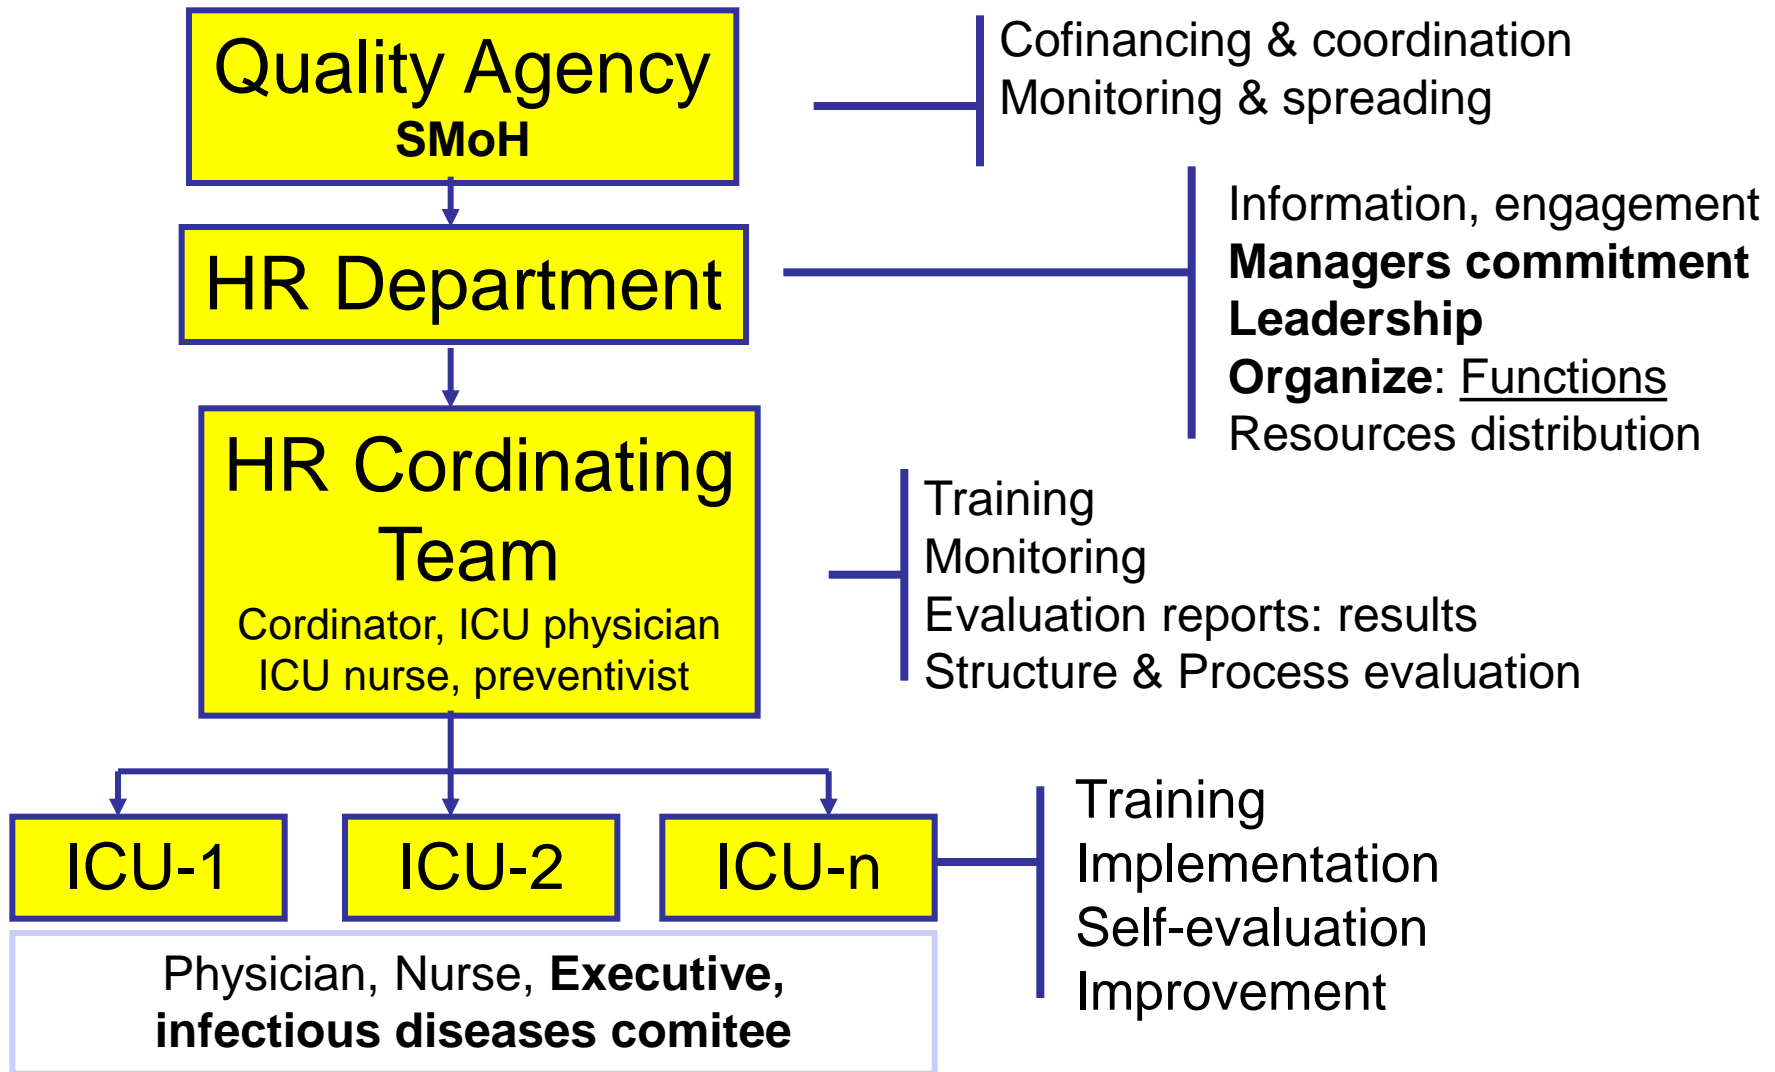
Quality Agency
SMoH

Cofinancing & coordination
Monitoring & spreading

HR Department

Information, engagement
Managers commitment
Leadership
Organize: Functions
Resources distribution

HR Cordinating Team
Cordinator, ICU physician
ICU nurse, preventivist

Training
Monitoring
Evaluation reports: results
Structure & Process evaluation

ICU-1
ICU-2
ICU-n

Physician, Nurse, Executive, infectious diseases comitee

Training
Implementation
Self-evaluation
Improvement